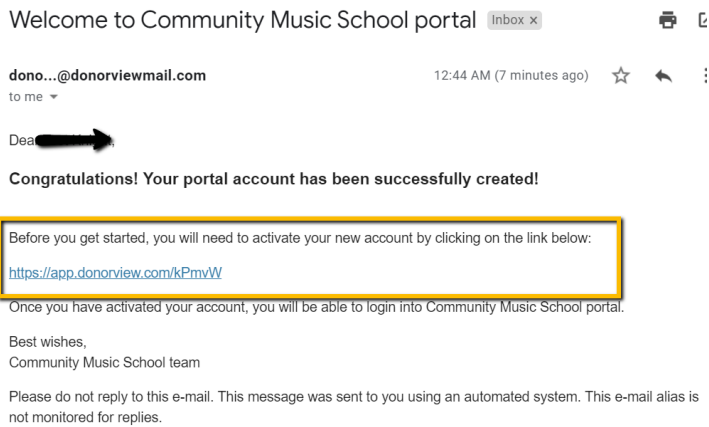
Welcome to Community Music School portal Inbox ×

dono...@donorviewmail.com
to me

12:44 AM (7 minutes ago)

Dea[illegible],

Congratulations! Your portal account has been successfully created!

Before you get started, you will need to activate your new account by clicking on the link below:

https://app.donorview.com/kPmvW

Once you have activated your account, you will be able to login into Community Music School portal.

Best wishes,
Community Music School team

Please do not reply to this e-mail. This message was sent to you using an automated system. This e-mail alias is not monitored for replies.